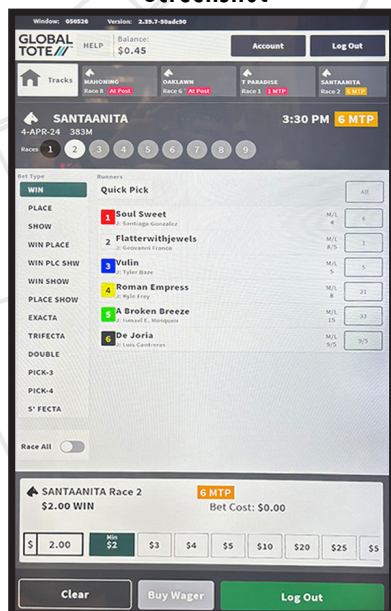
Screenshot

Window: 050526 Version: 2.39.7-50adc90

GLOBAL TOTE HELP Balance: $0.45 Account Log Out

Tracks

MAHONING Race 8 At Post

OAKLAWN Race 6 At Post

T PARADISE Race 1 1 MTP

SANTAANITA Race 2 6 MTP

SANTAANITA 3:30 PM 6 MTP

4-APR-24 383M

Races 1 2 3 4 5 6 7 8 9

Bet Type

WIN

PLACE

SHOW

WIN PLACE

WIN PLC SHW

WIN SHOW

PLACE SHOW

EXACTA

TRIFECTA

DOUBLE

PICK-3

PICK-4

5° FECTA

Race All

Runners

Quick Pick All

1 Soul Sweet J: Santiago Gonzalez M/L 4 6

2 Flatterwithjewels J: Geovanni Franco M/L 8/5 1

3 Vulin J: Tyler Baze M/L 5 5

4 Roman Empress J: Kyle Frey M/L 8 21

5 A Broken Breeze J: Ishmael E. Mosqueira M/L 15 33

6 De Joria J: Luis Contreras M/L 9/5 9/5

SANTAANITA Race 2 6 MTP

$2.00 WIN Bet Cost: $0.00

$ 2.00 Min $2 $3 $4 $5 $10 $20 $25 $5

Clear Buy Wager Log Out